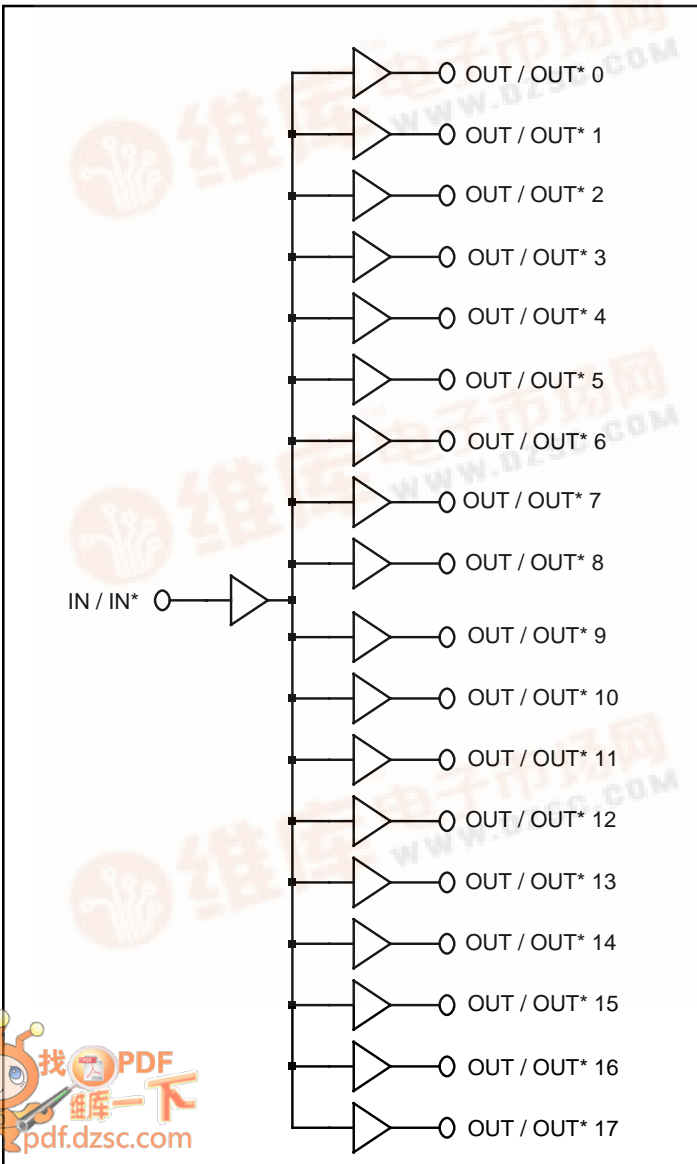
OUT / OUT* 0
OUT / OUT* 1
OUT / OUT* 2
OUT / OUT* 3
OUT / OUT* 4
OUT / OUT* 5
OUT / OUT* 6
OUT / OUT* 7
OUT / OUT* 8
IN / IN*
OUT / OUT* 9
OUT / OUT* 10
OUT / OUT* 11
OUT / OUT* 12
OUT / OUT* 13
OUT / OUT* 14
OUT / OUT* 15
OUT / OUT* 16
OUT / OUT* 17

维库电子市场网
WWW.DZSC.COM

找PDF
维库一下
pdf.dzsc.com